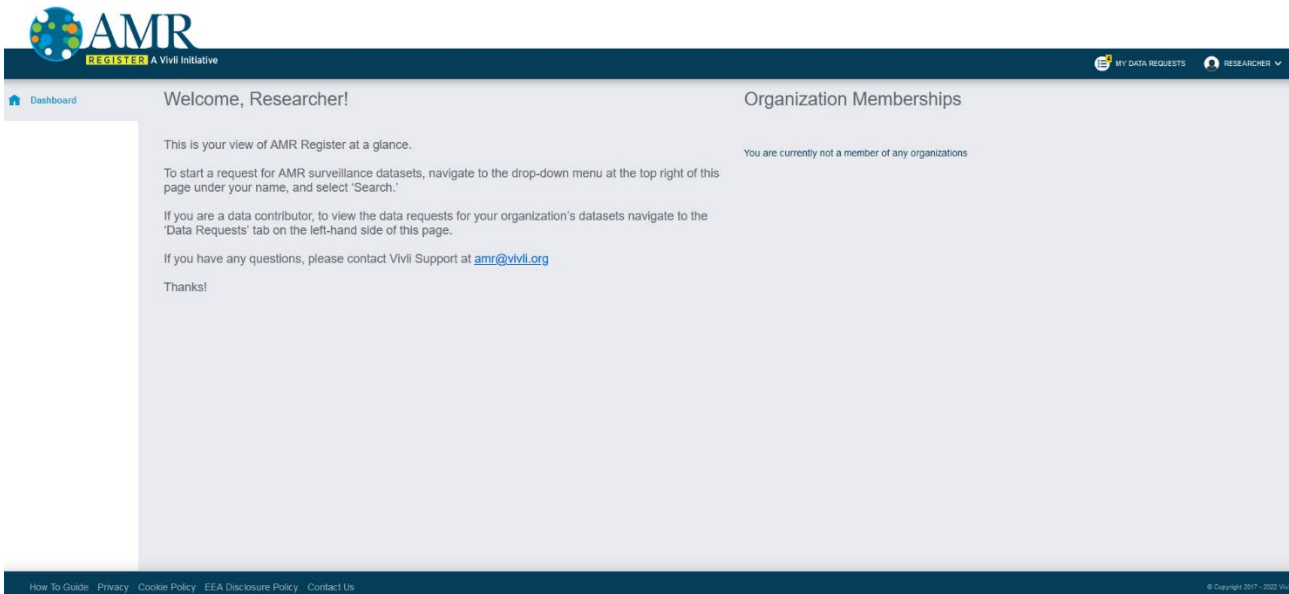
AMR
REGISTER A Vivli Initiative

MY DATA REQUESTS
RESEARCHER

Dashboard

Welcome, Researcher!

This is your view of AMR Register at a glance.

To start a request for AMR surveillance datasets, navigate to the drop-down menu at the top right of this page under your name, and select 'Search.'

If you are a data contributor, to view the data requests for your organization's datasets navigate to the 'Data Requests' tab on the left-hand side of this page.

If you have any questions, please contact Vivli Support at amr@vivli.org

Thanks!

Organization Memberships

You are currently not a member of any organizations

How To Guide Privacy Cookie Policy EEA Disclosure Policy Contact Us

© Copyright 2017 - 2022 Viv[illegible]